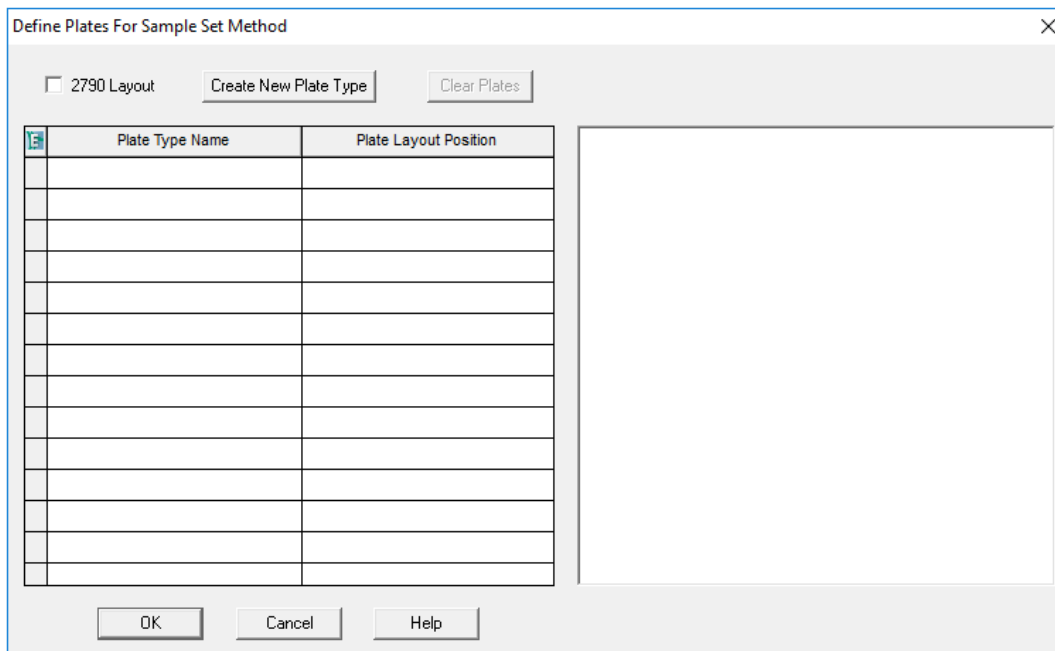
Define Plates For Sample Set Method

×

2790 Layout

Create New Plate Type

Clear Plates

| E | Plate Type Name | Plate Layout Position |
|---|---|---|
| | | |
| | | |
| | | |
| | | |
| | | |
| | | |
| | | |
| | | |
| | | |
| | | |
| | | |
| | | |
| | | |
| | | |

OK

Cancel

Help